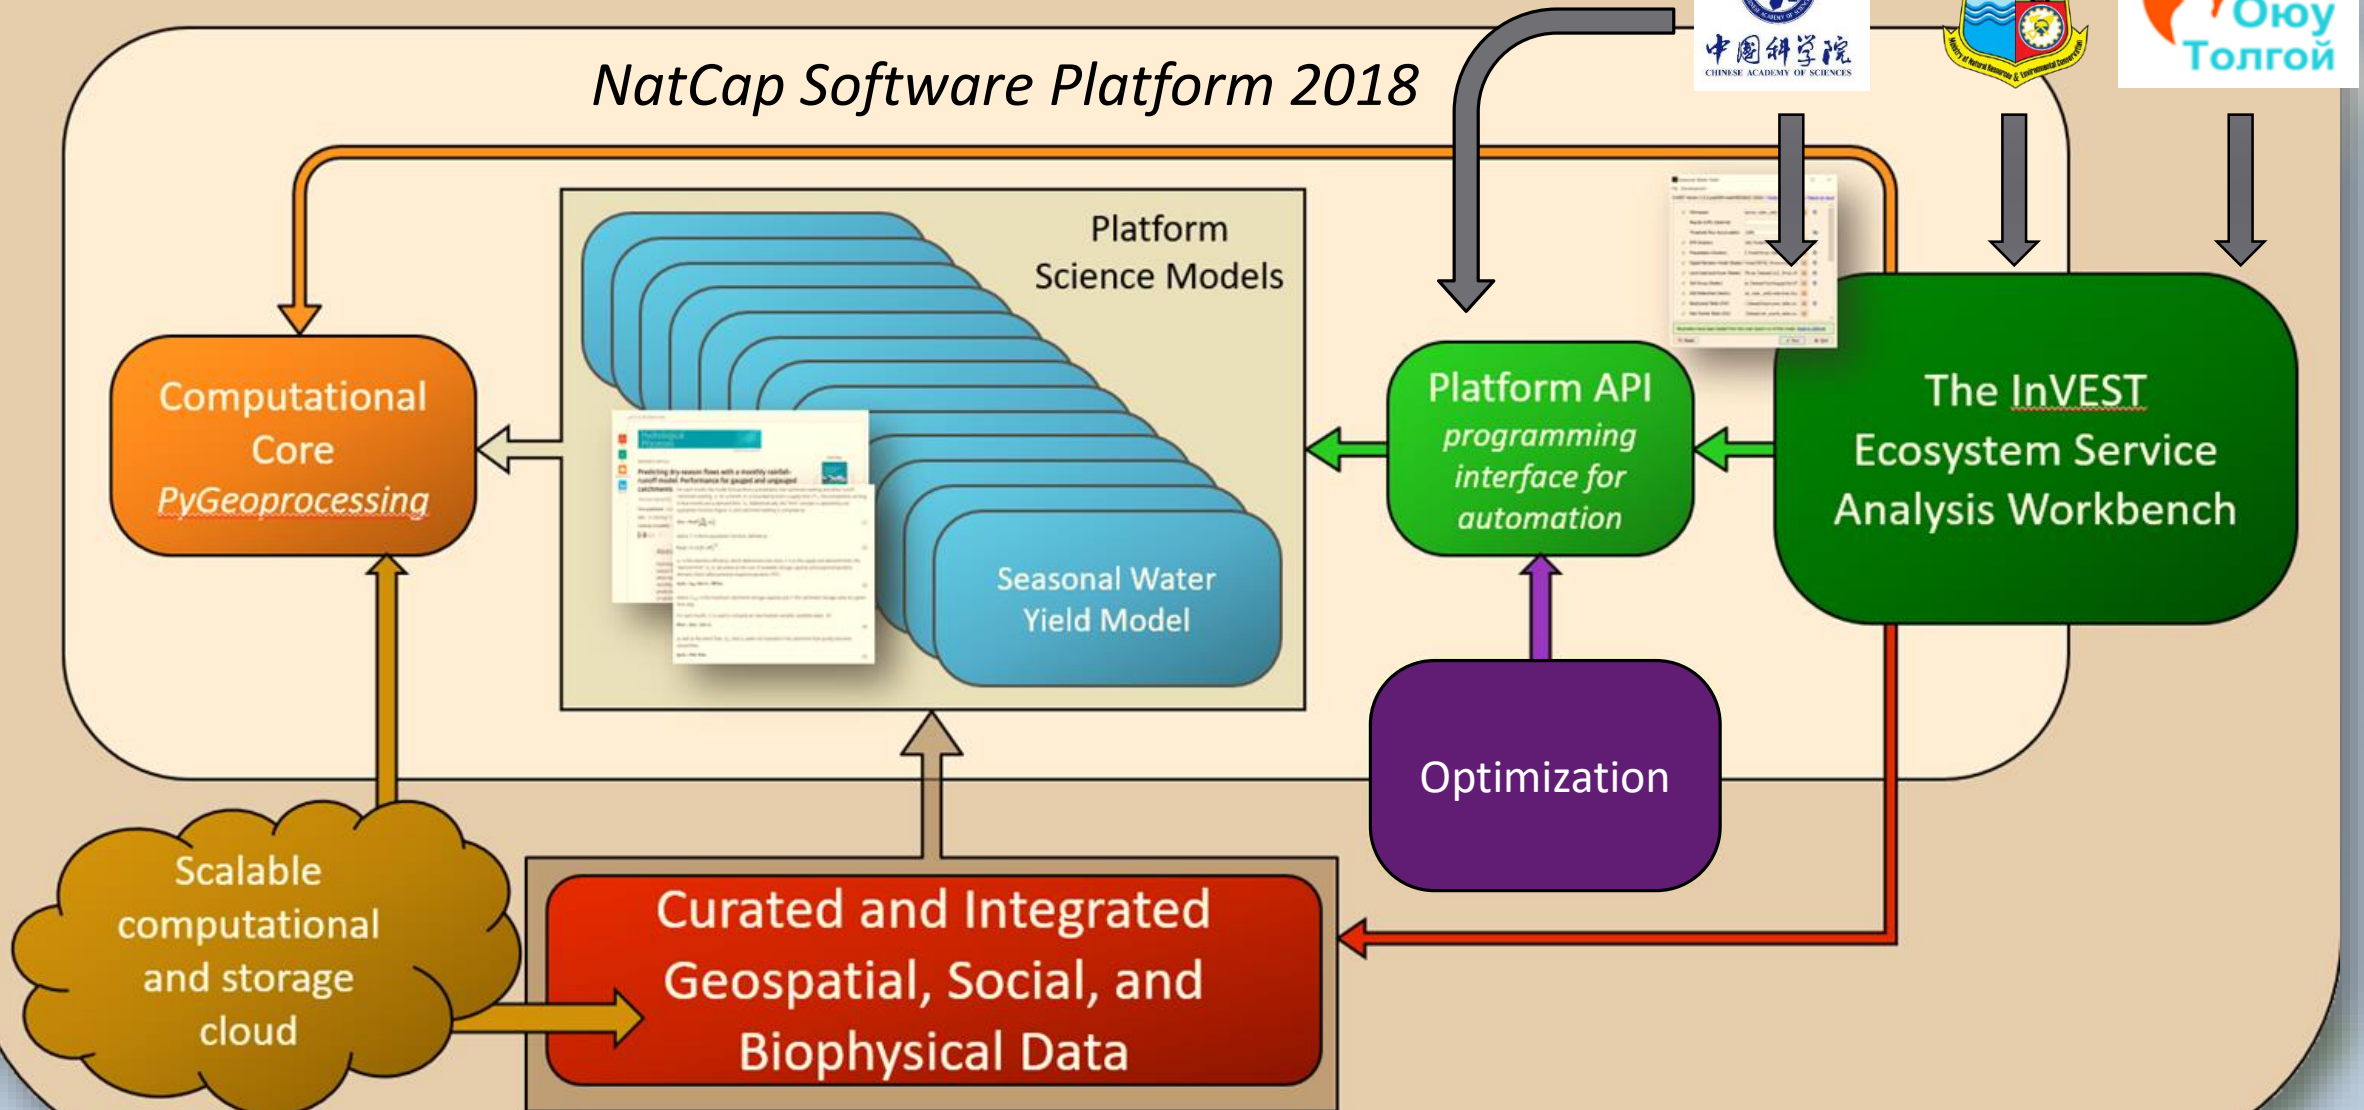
NatCap Software Platform 2018

中国科学院
CHINESE ACADEMY OF SCIENCES

Оюу Толгой

Platform Science Models

Computational Core PyGeoprocessing

Seasonal Water Yield Model

Platform API programming interface for automation

The InVEST Ecosystem Service Analysis Workbench

Optimization

Scalable computational and storage cloud

Curated and Integrated Geospatial, Social, and Biophysical Data